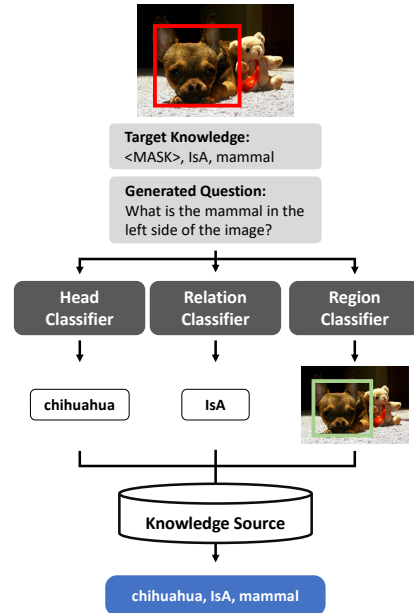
Target Knowledge:
<MASK>, IsA, mammal

Generated Question:
What is the mammal in the left side of the image?

Head Classifier

Relation Classifier

Region Classifier

chihuahua

IsA

Knowledge Source

chihuahua, IsA, mammal